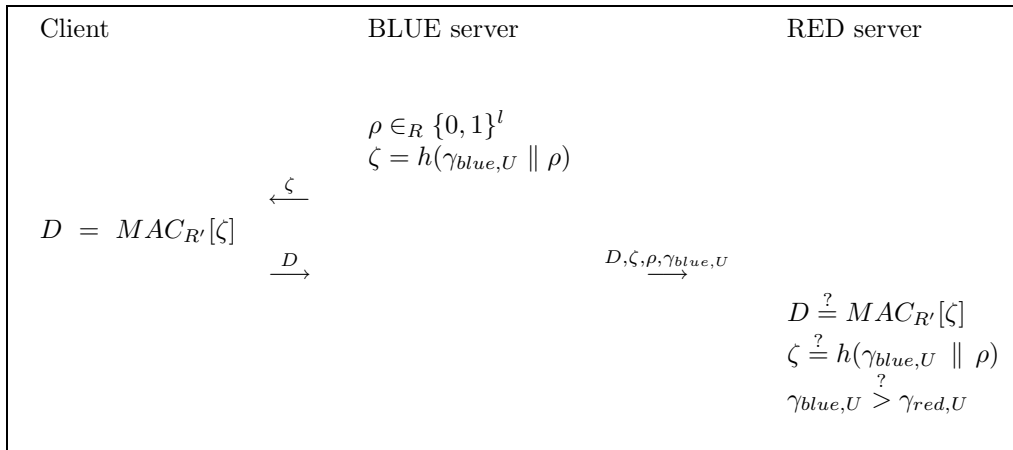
| Client | | BLUE server | | RED server |
|---|---|---|---|---|
| | | $\rho \in_R \{0,1\}^l$ <br> $\zeta = h(\gamma_{blue,U} \parallel \rho)$ | | |
| | $\xleftarrow{\zeta}$ | | | |
| $D = MAC_{R'}[\zeta]$ | | | | |
| | $\xrightarrow{D}$ | | $\xrightarrow{D,\zeta,\rho,\gamma_{blue,U}}$ | |
| | | | | $D \stackrel{?}{=} MAC_{R'}[\zeta]$ <br> $\zeta \stackrel{?}{=} h(\gamma_{blue,U} \parallel \rho)$ <br> $\gamma_{blue,U} \stackrel{?}{>} \gamma_{red,U}$ |